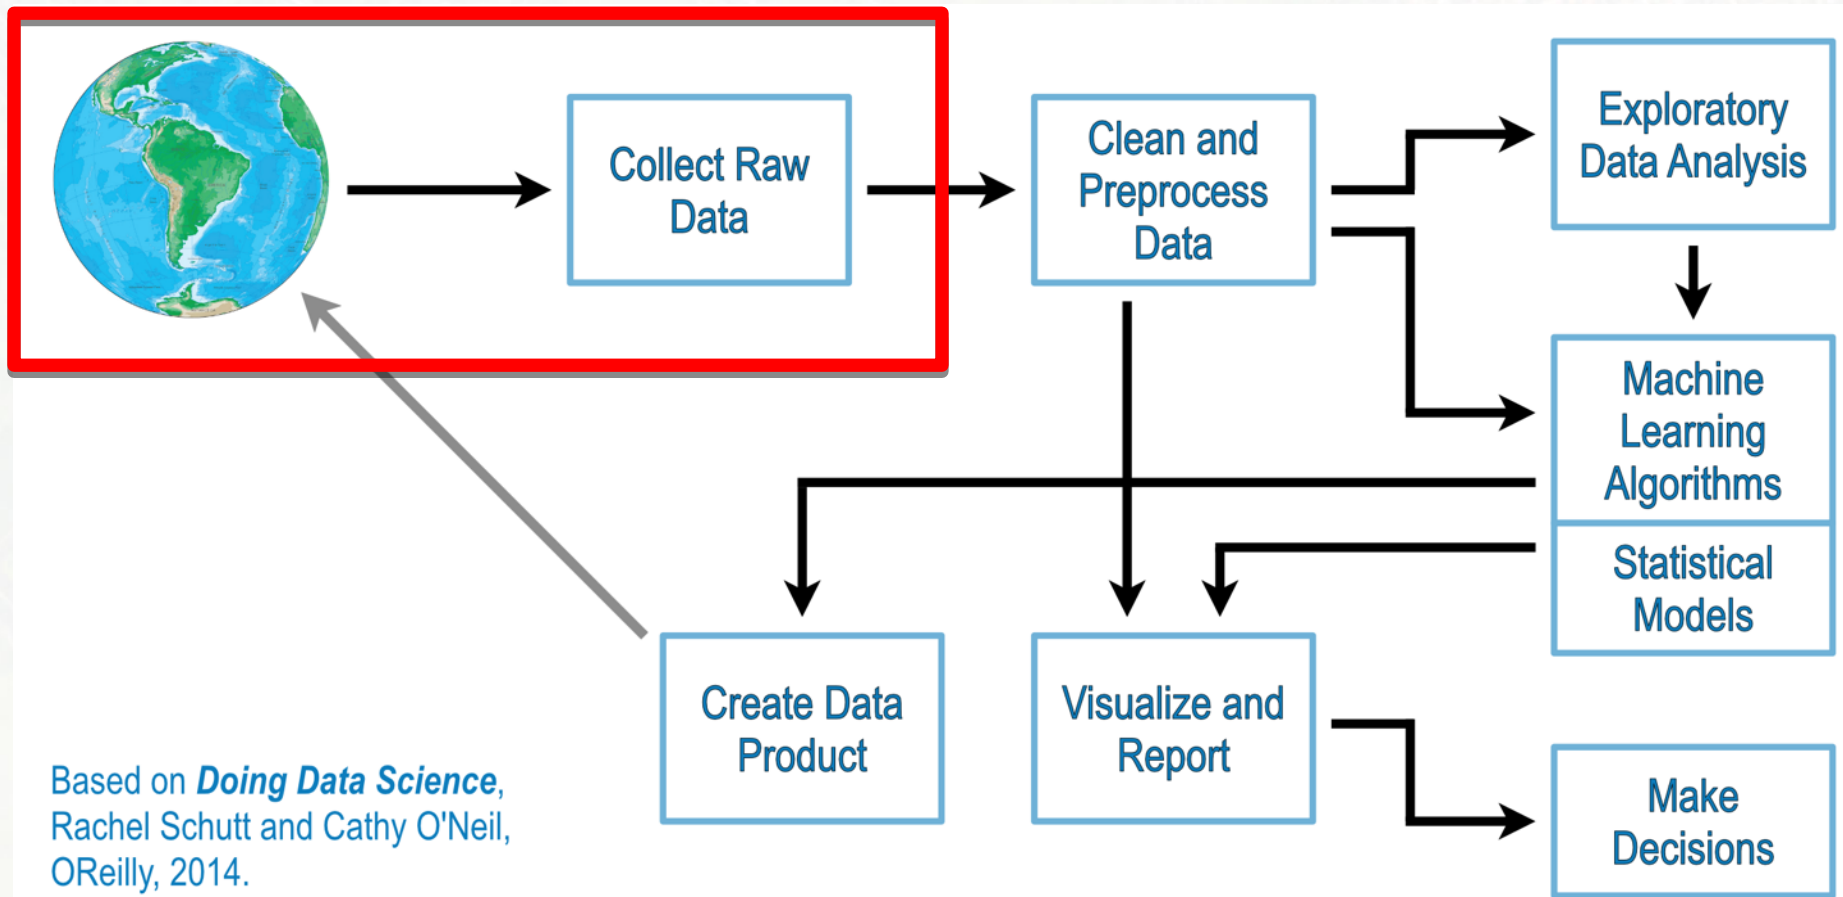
Collect Raw Data

Clean and Preprocess Data

Exploratory Data Analysis

Machine Learning Algorithms

Statistical Models

Create Data Product

Visualize and Report

Make Decisions

Based on ***Doing Data Science***, Rachel Schutt and Cathy O'Neil, OReilly, 2014.